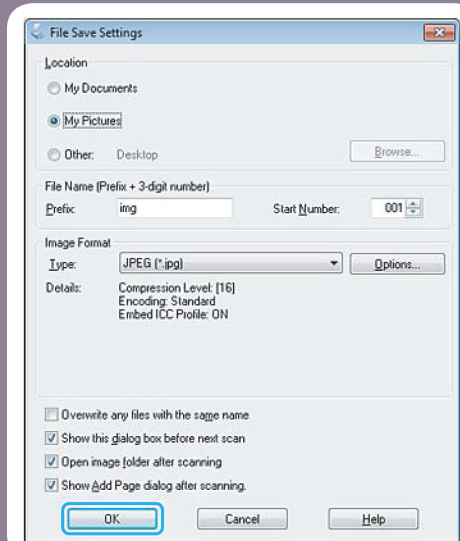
File Save Settings

Location

My Documents

My Pictures

Other: Desktop

Browse...

File Name (Prefix + 3-digit number)

Prefix: img

Start Number: 001

Image Format

Type: JPEG (*.jpg)

Options...

Details: Compression Level: [16]
Encoding: Standard
Embed ICC Profile: ON

Overwrite any files with the same name

Show this dialog box before next scan

Open image folder after scanning

Show Add Page dialog after scanning.

OK

Cancel

Help